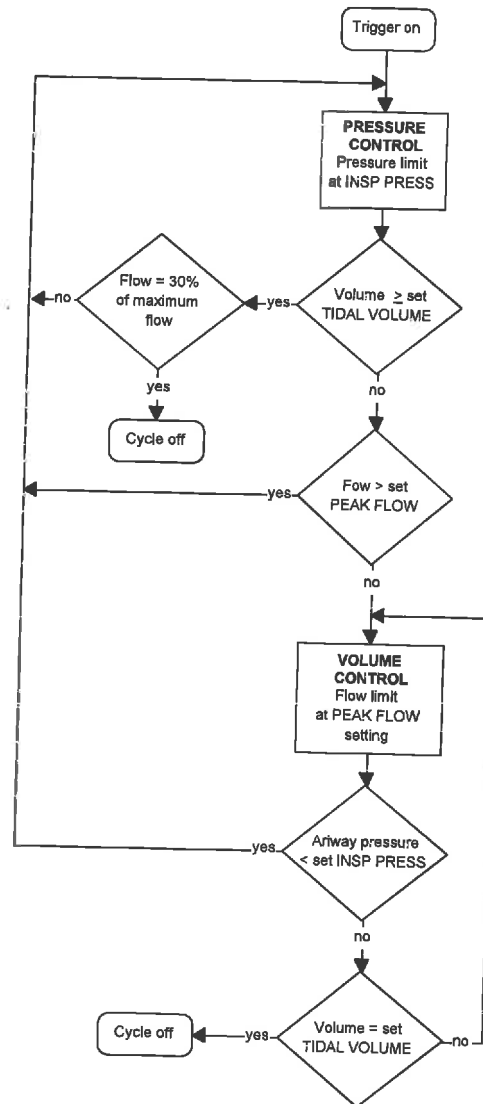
Trigger on

PRESSURE CONTROL
Pressure limit at INSP PRESS

no

Flow = 30% of maximum flow

yes

Volume $\geq$ set TIDAL VOLUME

yes

Cycle off

no

yes

Fow > set PEAK FLOW

no

VOLUME CONTROL
Flow limit at PEAK FLOW setting

yes

Ariway pressure < set INSP PRESS

no

Cycle off

yes

Volume = set TIDAL VOLUME

no